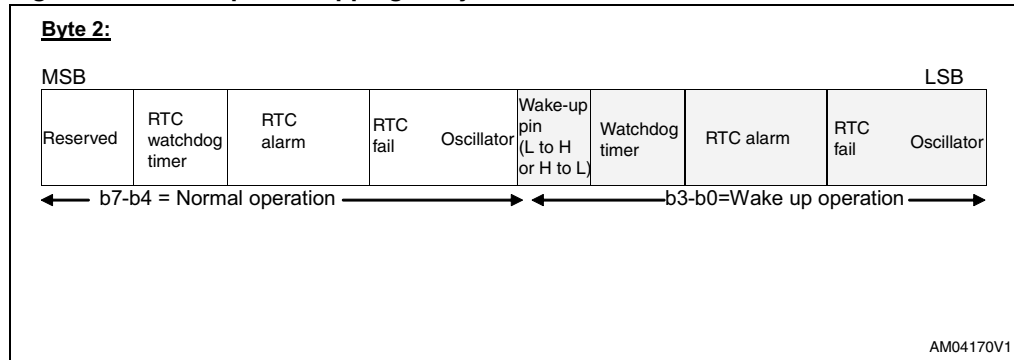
Byte 2:

MSB

LSB

| Reserved | RTC watchdog timer | RTC alarm | RTC fail | Oscillator | Wake-up pin (L to H or H to L) | Watchdog timer | RTC alarm | RTC fail | Oscillator |
|---|---|---|---|---|---|---|---|---|---|

b7-b4 = Normal operation

b3-b0=Wake up operation

AM04170V1